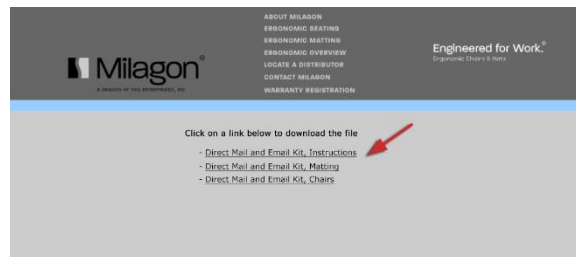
Milagon®
A DIVISION OF TDG ENTERPRISES, INC

ABOUT MILAGON
ERGONOMIC SEATING
ERGONOMIC MATTING
ERGONOMIC OVERVIEW
LOCATE A DISTRIBUTOR
CONTACT MILAGON
WARRANTY REGISTRATION

Engineered for Work.®
Ergonomic Chairs & Mats

Click on a link below to download the file

- Direct Mail and Email Kit, Instructions
- Direct Mail and Email Kit, Matting
- Direct Mail and Email Kit, Chairs